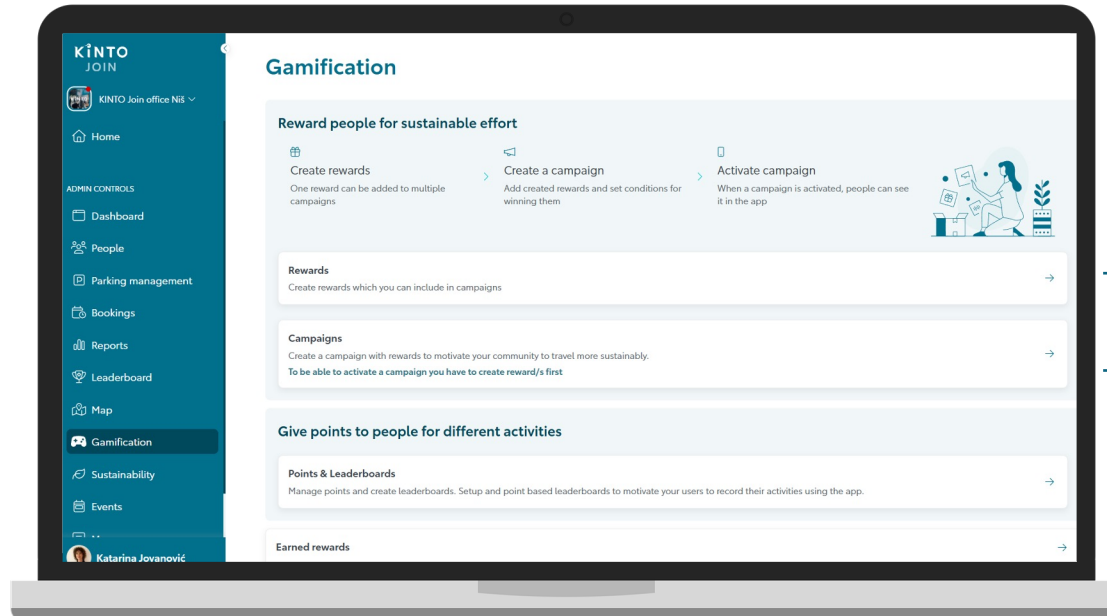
KINTO
JOIN

KINTO Join office Niš

Home

ADMIN CONTROLS

Dashboard

People

Parking management

Bookings

Reports

Leaderboard

Map

Gamification

Sustainability

Events

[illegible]

Katarina Jovanović

Gamification

Reward people for sustainable effort

Create rewards
One reward can be added to multiple campaigns

Create a campaign
Add created rewards and set conditions for winning them

Activate campaign
When a campaign is activated, people can see it in the app

Rewards
Create rewards which you can include in campaigns

Campaigns
Create a campaign with rewards to motivate your community to travel more sustainably.
To be able to activate a campaign you have to create reward/s first

Give points to people for different activities

Points & Leaderboards
Manage points and create leaderboards. Setup and point based leaderboards to motivate your users to record their activities using the app.

Earned rewards